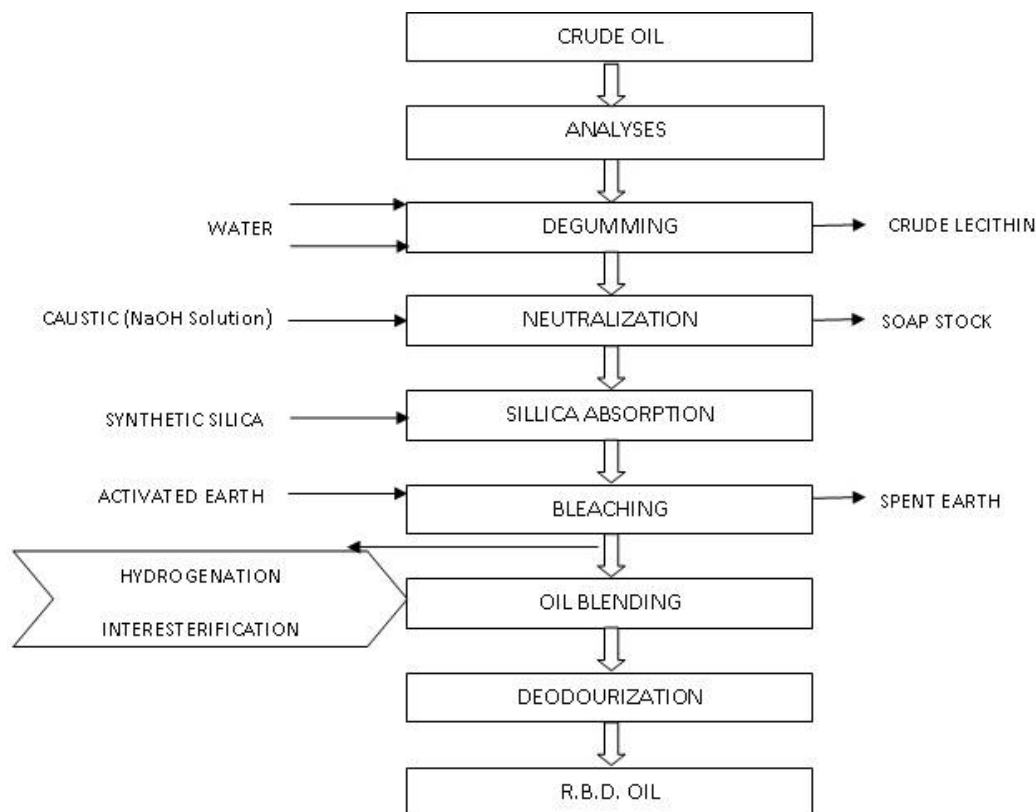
CRUDE OIL

ANALYSES

WATER

DEGUMMING

CRUDE LECITHIN

CAUSTIC (NaOH Solution)

NEUTRALIZATION

SOAP STOCK

SYNTHETIC SILICA

SILLICA ABSORPTION

ACTIVATED EARTH

BLEACHING

SPENT EARTH

HYDROGENATION

INTERESTERIFICATION

OIL BLENDING

DEODOURIZATION

R.B.D. OIL